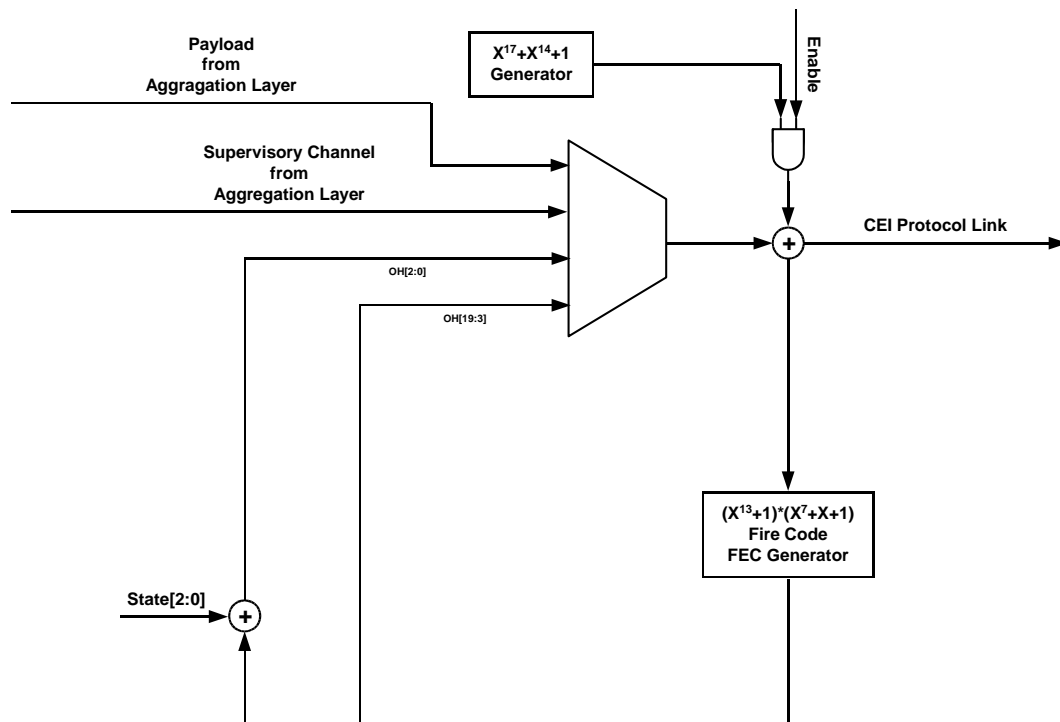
Payload
from
Aggragation Layer

$X^{17}+X^{14}+1$
Generator

Enable

Supervisory Channel
from
Aggregation Layer

CEI Protocol Link

+

OH[2:0]

OH[19:3]

$(X^{13}+1)*(X^{7}+X+1)$
Fire Code
FEC Generator

State[2:0]

+